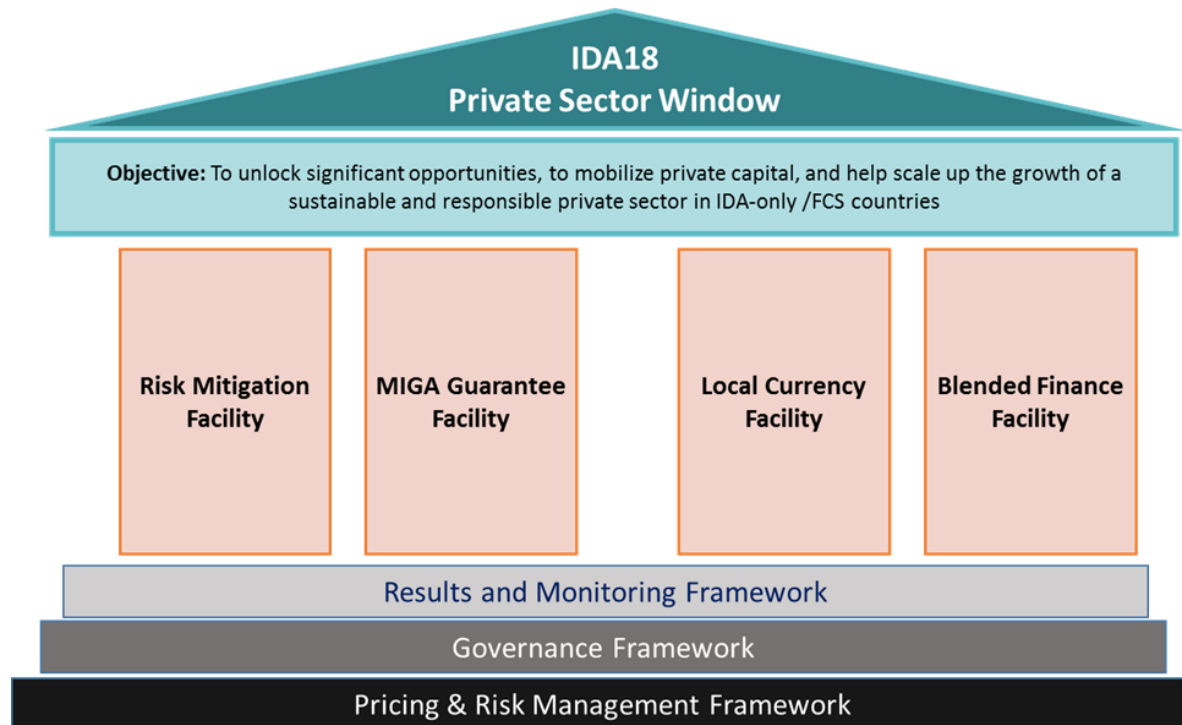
IDA18
Private Sector Window

**Objective:** To unlock significant opportunities, to mobilize private capital, and help scale up the growth of a sustainable and responsible private sector in IDA-only /FCS countries

Risk Mitigation Facility

MIGA Guarantee Facility

Local Currency Facility

Blended Finance Facility

Results and Monitoring Framework

Governance Framework

Pricing & Risk Management Framework